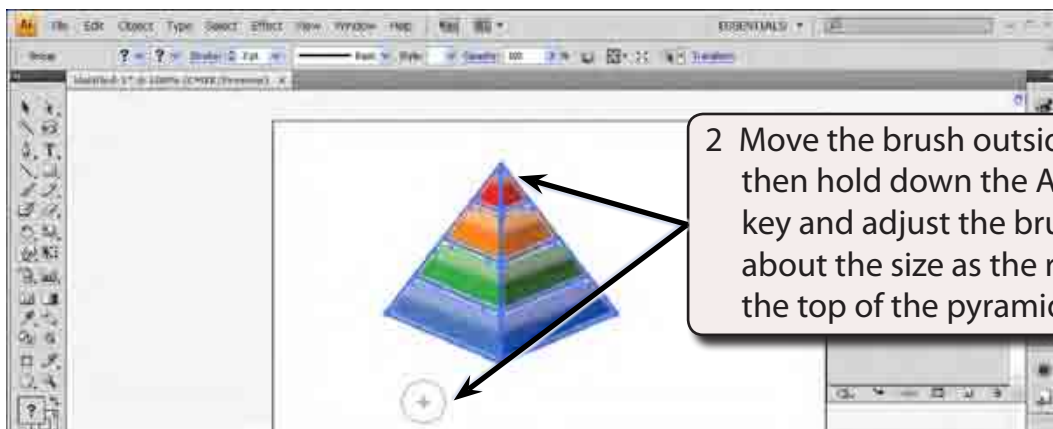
Ai File Edit Object Type Select Effect View Window Help

ESSENTIALS

Stroke: 1 pt

Basic Style: Opacity: 100

Transform

2 Move the brush outsid then hold down the A key and adjust the bru about the size as the r the top of the pyramid